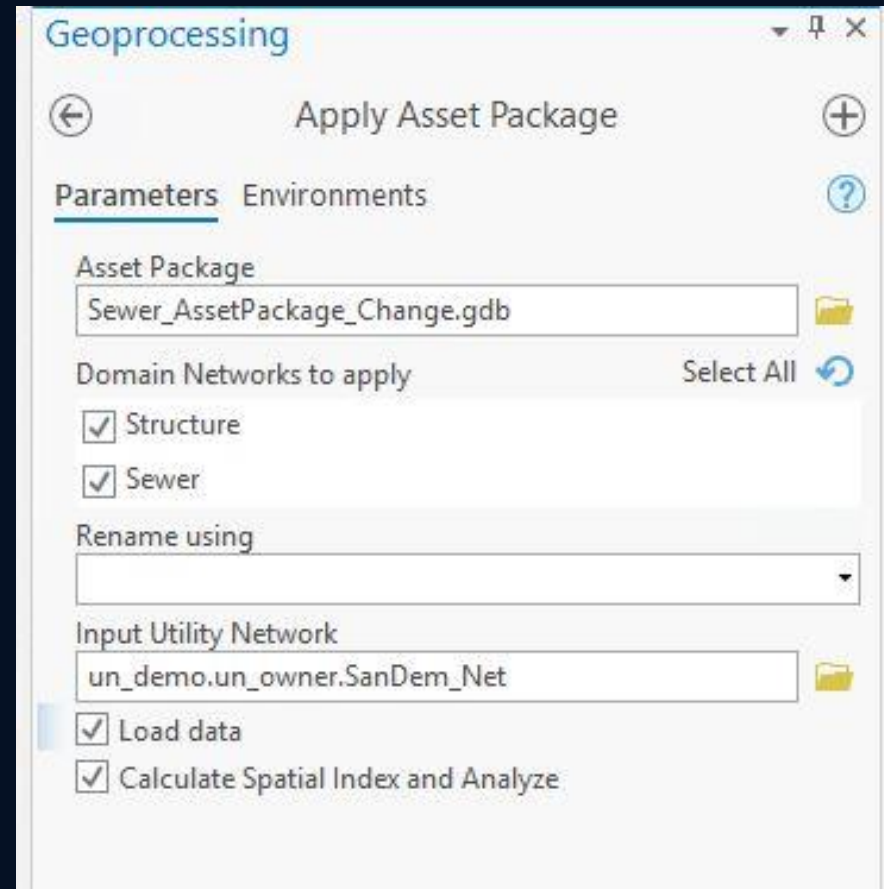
Geoprocessing

Apply Asset Package

Parameters Environments

Asset Package
Sewer_AssetPackage_Change.gdb

Domain Networks to apply
Select All

Structure
Sewer

Rename using

Input Utility Network
un_demo.un_owner.SanDem_Net

Load data
Calculate Spatial Index and Analyze